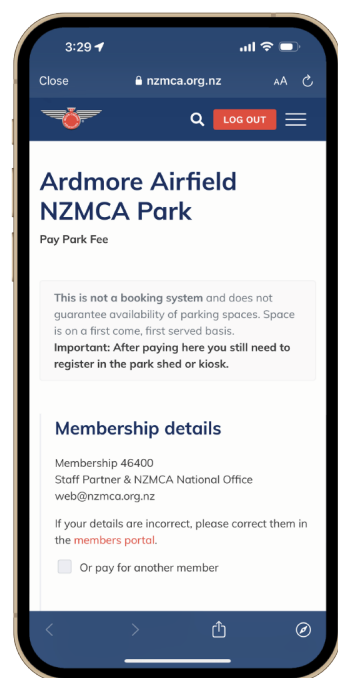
3:29

Close nzmca.org.nz AA

LOG OUT

Ardmore Airfield NZMCA Park

Pay Park Fee

This is not a booking system and does not guarantee availability of parking spaces. Space is on a first come, first served basis. Important: After paying here you still need to register in the park shed or kiosk.

Membership details

Membership 46400
Staff Partner & NZMCA National Office
web@nzmca.org.nz

If your details are incorrect, please correct them in the members portal.

Or pay for another member